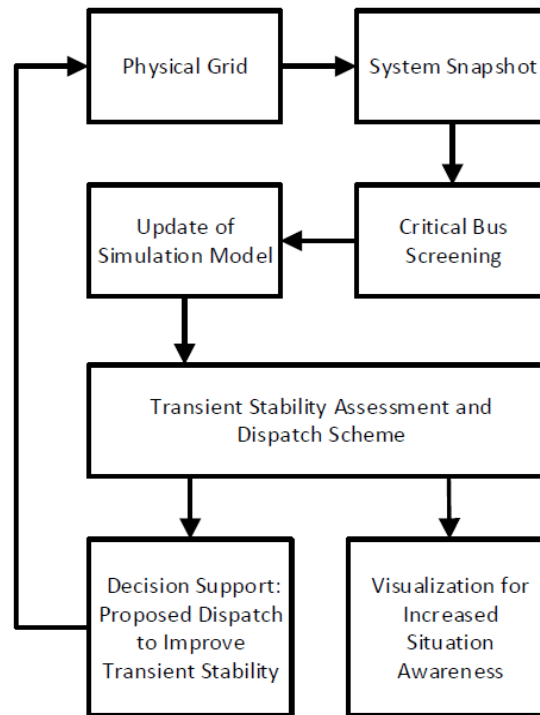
Physical Grid

System Snapshot

Update of Simulation Model

Critical Bus Screening

Transient Stability Assessment and Dispatch Scheme

Decision Support: Proposed Dispatch to Improve Transient Stability

Visualization for Increased Situation Awareness